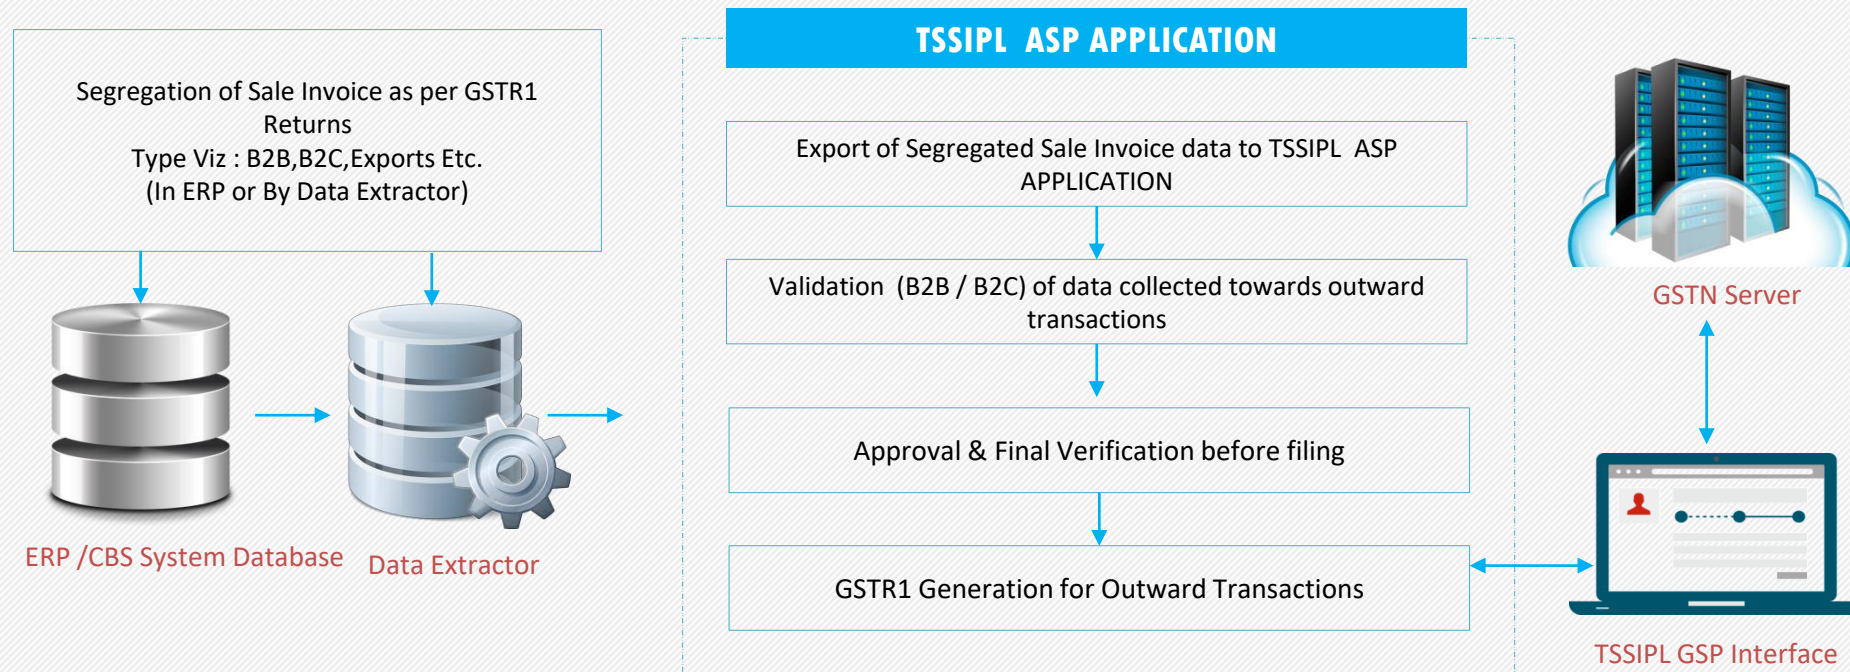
Segregation of Sale Invoice as per GSTR1 Returns
Type Viz : B2B,B2C,Exports Etc.
(In ERP or By Data Extractor)

ERP /CBS System Database

Data Extractor

TSSIPL ASP APPLICATION

Export of Segregated Sale Invoice data to TSSIPL ASP APPLICATION

Validation (B2B / B2C) of data collected towards outward transactions

Approval & Final Verification before filing

GSTR1 Generation for Outward Transactions

GSTN Server

TSSIPL GSP Interface